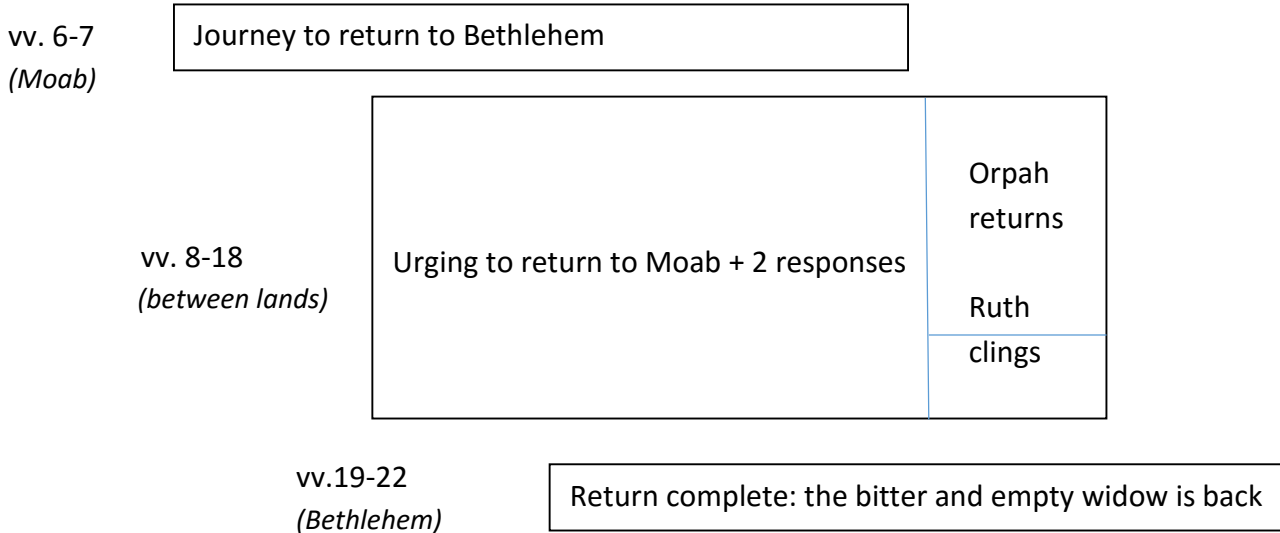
vv. 6-7
*(Moab)*

Journey to return to Bethlehem

vv. 8-18
*(between lands)*

Urging to return to Moab + 2 responses

Orpah returns

Ruth clings

vv.19-22
*(Bethlehem)*

Return complete: the bitter and empty widow is back